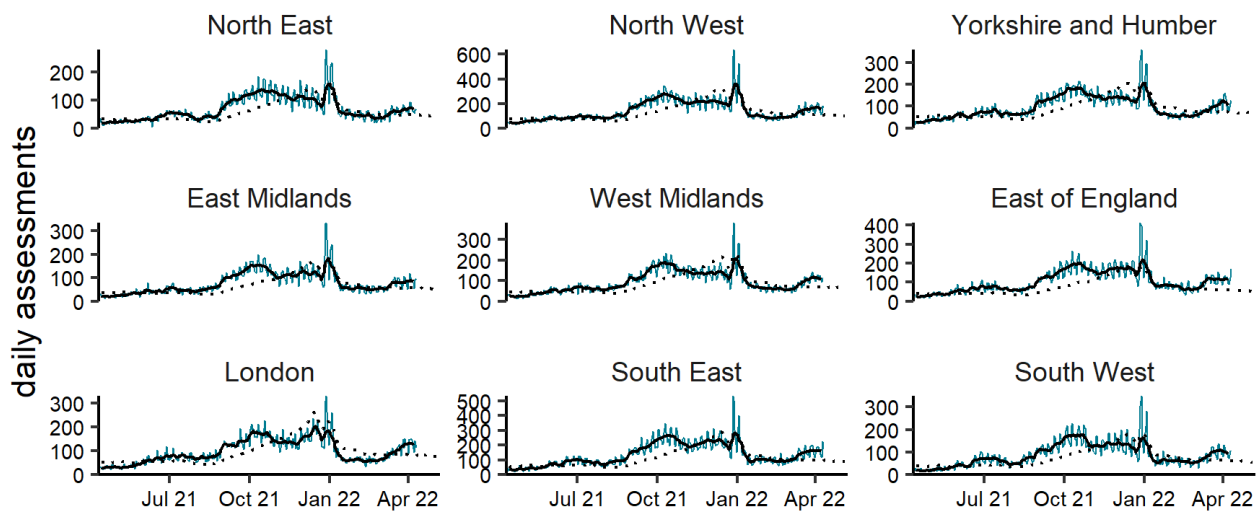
daily assessments

North East
200
100
0

North West
600
400
200
0

Yorkshire and Humber
300
200
100
0

East Midlands
300
200
100
0

West Midlands
300
200
100
0

East of England
400
300
200
100
0

London
300
200
100
0
Jul 21 Oct 21 Jan 22 Apr 22

South East
500
400
300
200
100
0
Jul 21 Oct 21 Jan 22 Apr 22

South West
300
200
100
0
Jul 21 Oct 21 Jan 22 Apr 22